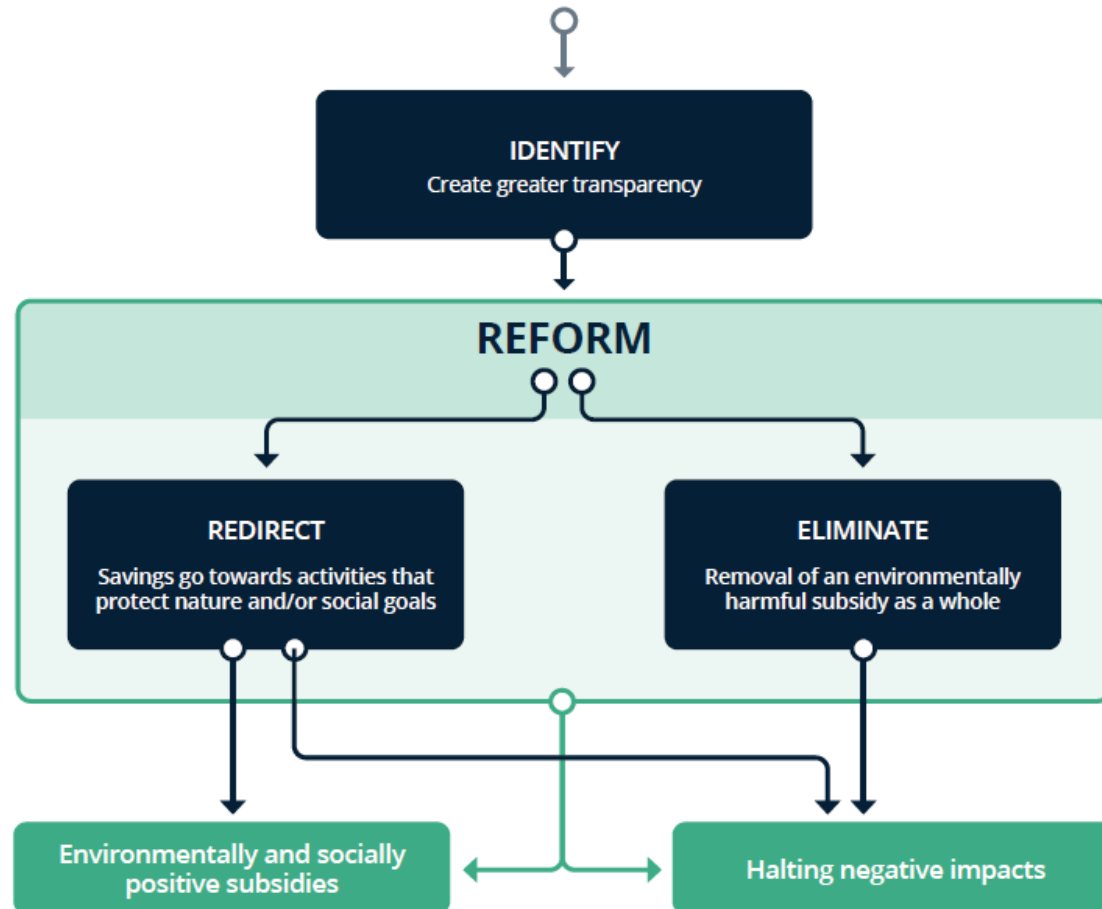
IDENTIFY
Create greater transparency

REFORM

REDIRECT
Savings go towards activities that protect nature and/or social goals

ELIMINATE
Removal of an environmentally harmful subsidy as a whole

Environmentally and socially positive subsidies

Halting negative impacts